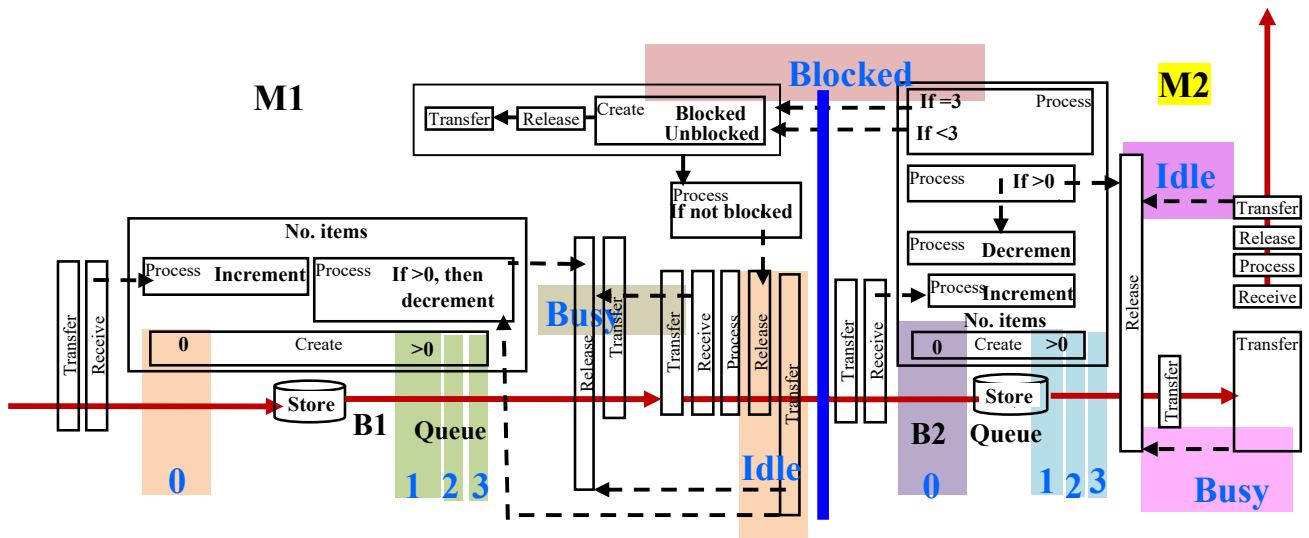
M1

Transfer Release Create Blocked Unblocked

Blocked

If =3 Process
If <3

M2

Process If not blocked

Process If >0

Idle

No. items

Process Increment

Process If >0, then decrement

Process Decremen

Transfer
Release
Process
Receive

Process Increment

Busy

No. items

0 Create >0

0 Create >0

Transfer Receive

Release Transfer

Transfer Receive Process Release Transfer

Transfer Receive

Release

Transfer

Transfer

Store

Store

B1 Queue

B2 Queue

0

1 2 3

Idle

0

1 2 3

Busy